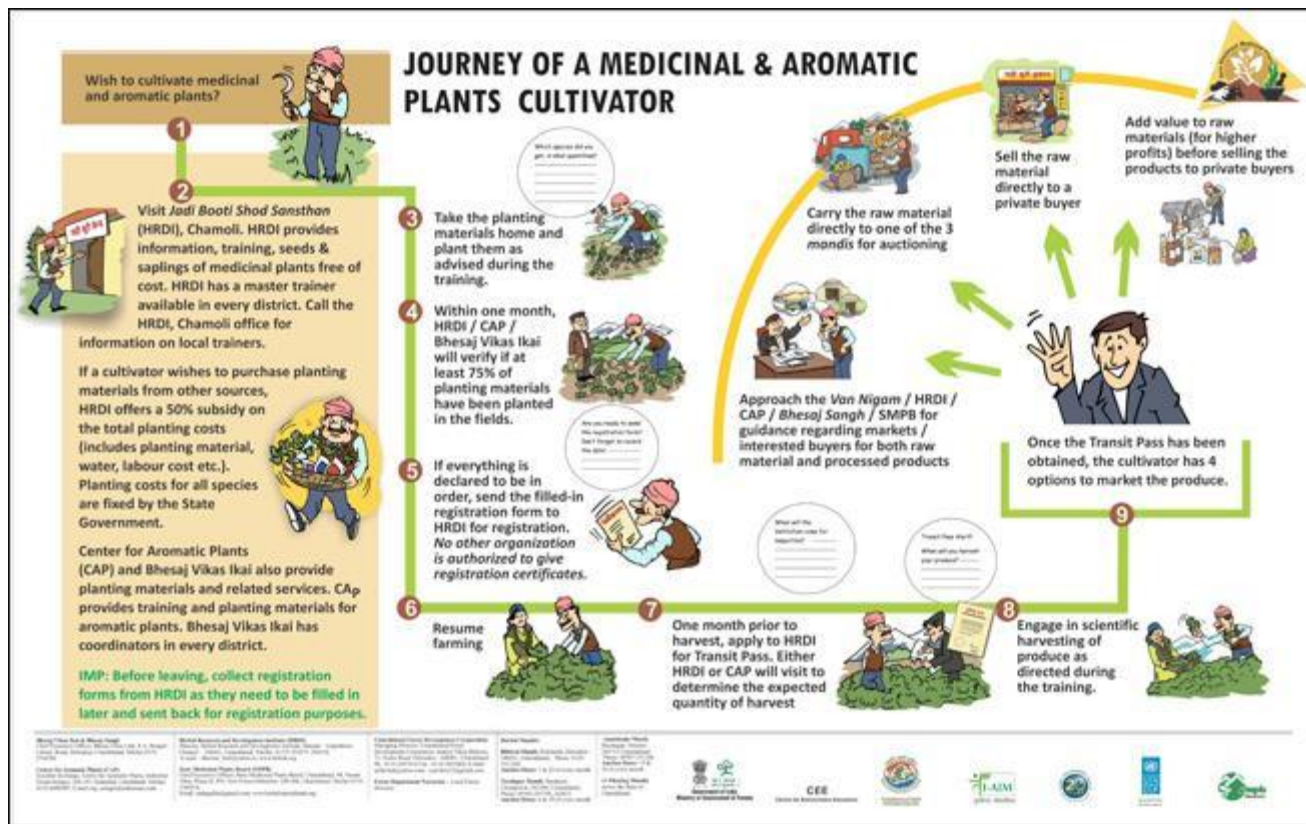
JOURNEY OF A MEDICINAL & AROMATIC PLANTS CULTIVATOR

Wish to cultivate medicinal and aromatic plants?

1

2

Visit *Jadi Booti Shod Sansthan* (HRDI), Chamoli. HRDI provides information, training, seeds & saplings of medicinal plants free of cost. HRDI has a master trainer available in every district. Call the HRDI, Chamoli office for information on local trainers.

If a cultivator wishes to purchase planting materials from other sources, HRDI offers a 50% subsidy on the total planting costs (includes planting material, water, labour cost etc.). Planting costs for all species are fixed by the State Government.

Center for Aromatic Plants (CAP) and Bhesaj Vikas Ikai also provide planting materials and related services. CAP provides training and planting materials for aromatic plants. Bhesaj Vikas Ikai has coordinators in every district.

IMP: Before leaving, collect registration forms from HRDI as they need to be filled in later and sent back for registration purposes.

3 Take the planting materials home and plant them as advised during the training.

4 Within one month, HRDI / CAP / Bhesaj Vikas Ikai will verify if at least 75% of planting materials have been planted in the fields.

5 If everything is declared to be in order, send the filled-in registration form to HRDI for registration. *No other organization is authorized to give registration certificates.*

6 Resume farming

7 One month prior to harvest, apply to HRDI for Transit Pass. Either HRDI or CAP will visit to determine the expected quantity of harvest

8 Engage in scientific harvesting of produce as directed during the training.

9 Once the Transit Pass has been obtained, the cultivator has 4 options to market the produce.

Approach the *Van Nigam* / HRDI / CAP / *Bhesaj Sangh* / SMPB for guidance regarding markets / interested buyers for both raw material and processed products

Carry the raw material directly to one of the 3 *mandis* for auctioning

Sell the raw material directly to a private buyer

Add value to raw materials (for higher profits) before selling the products to private buyers

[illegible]

CEE

I-AIM

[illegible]